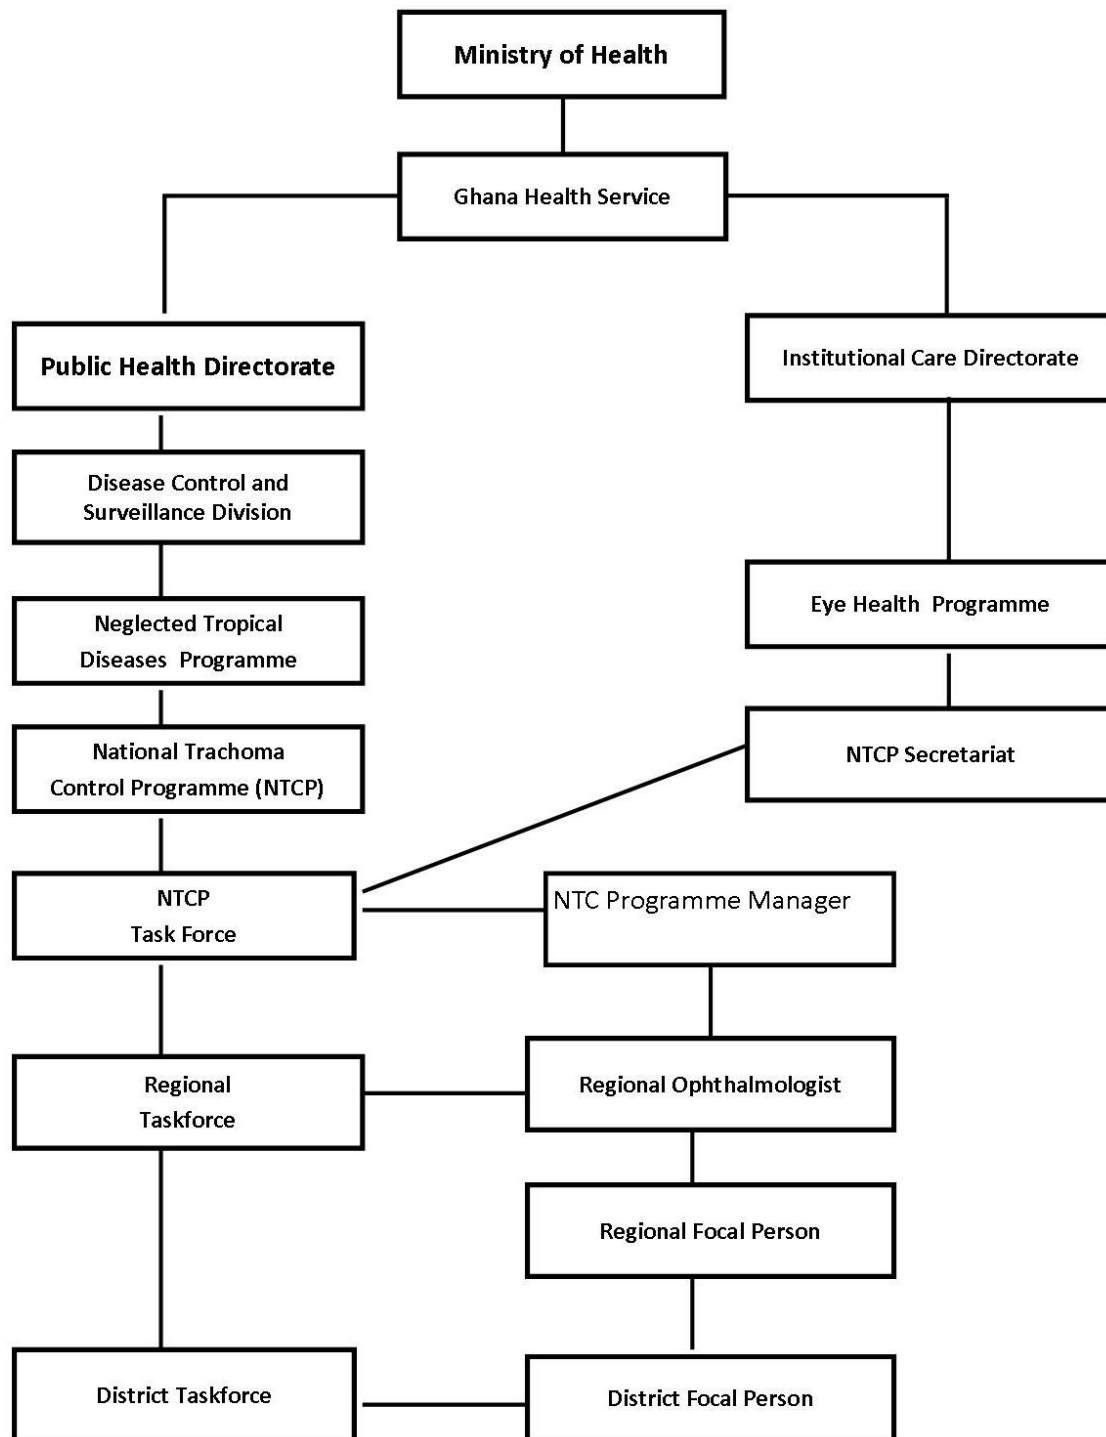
Ministry of Health

Ghana Health Service

Public Health Directorate

Institutional Care Directorate

Disease Control and Surveillance Division

Neglected Tropical Diseases Programme

National Trachoma Control Programme (NTCP)

Eye Health Programme

NTCP Secretariat

NTCP Task Force

NTC Programme Manager

Regional Taskforce

Regional Ophthalmologist

Regional Focal Person

District Taskforce

District Focal Person